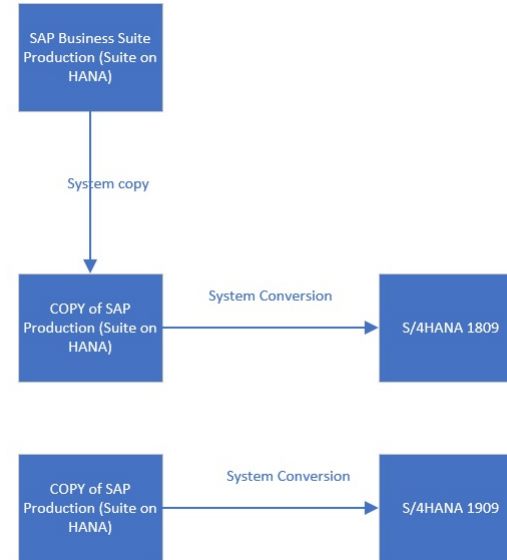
SAP Business Suite Production (Suite on HANA)

System copy

COPY of SAP Production (Suite on HANA)

System Conversion

S/4HANA 1809

COPY of SAP Production (Suite on HANA)

System Conversion

S/4HANA 1909